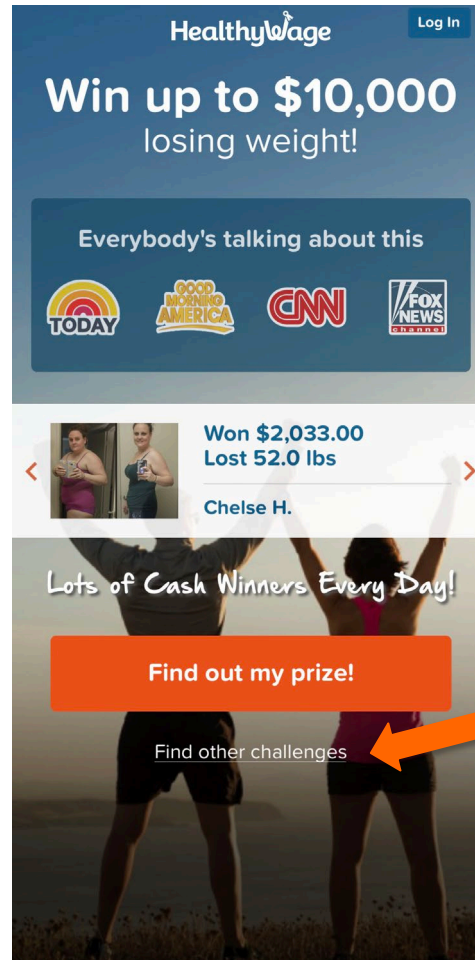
HealthyWage

Log In

Win up to $10,000 losing weight!

Everybody's talking about this

TODAY

GOOD MORNING AMERICA

CNN

FOX NEWS channel

Won $2,033.00
Lost 52.0 lbs

Chelse H.

Lots of Cash Winners Every Day!

Find out my prize!

Find other challenges